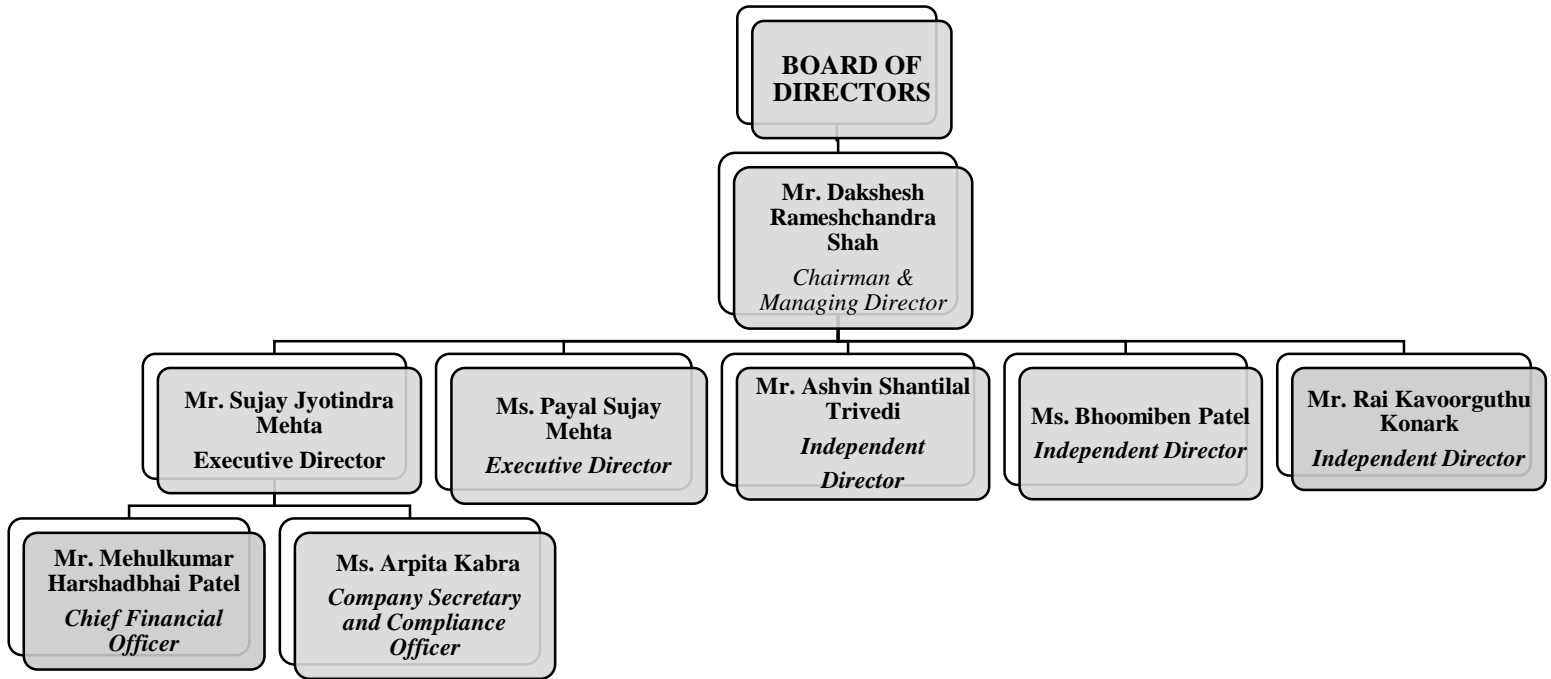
BOARD OF DIRECTORS

Mr. Dakshesh Rameshchandra Shah
Chairman & Managing Director

Mr. Sujay Jyotindra Mehta
Executive Director

Ms. Payal Sujay Mehta
Executive Director

Mr. Ashvin Shantilal Trivedi
Independent Director

Ms. Bhoomiben Patel
Independent Director

Mr. Rai Kavoorguthu Konark
Independent Director

Mr. Mehulkumar Harshadbhai Patel
Chief Financial Officer

Ms. Arpita Kabra
Company Secretary and Compliance Officer